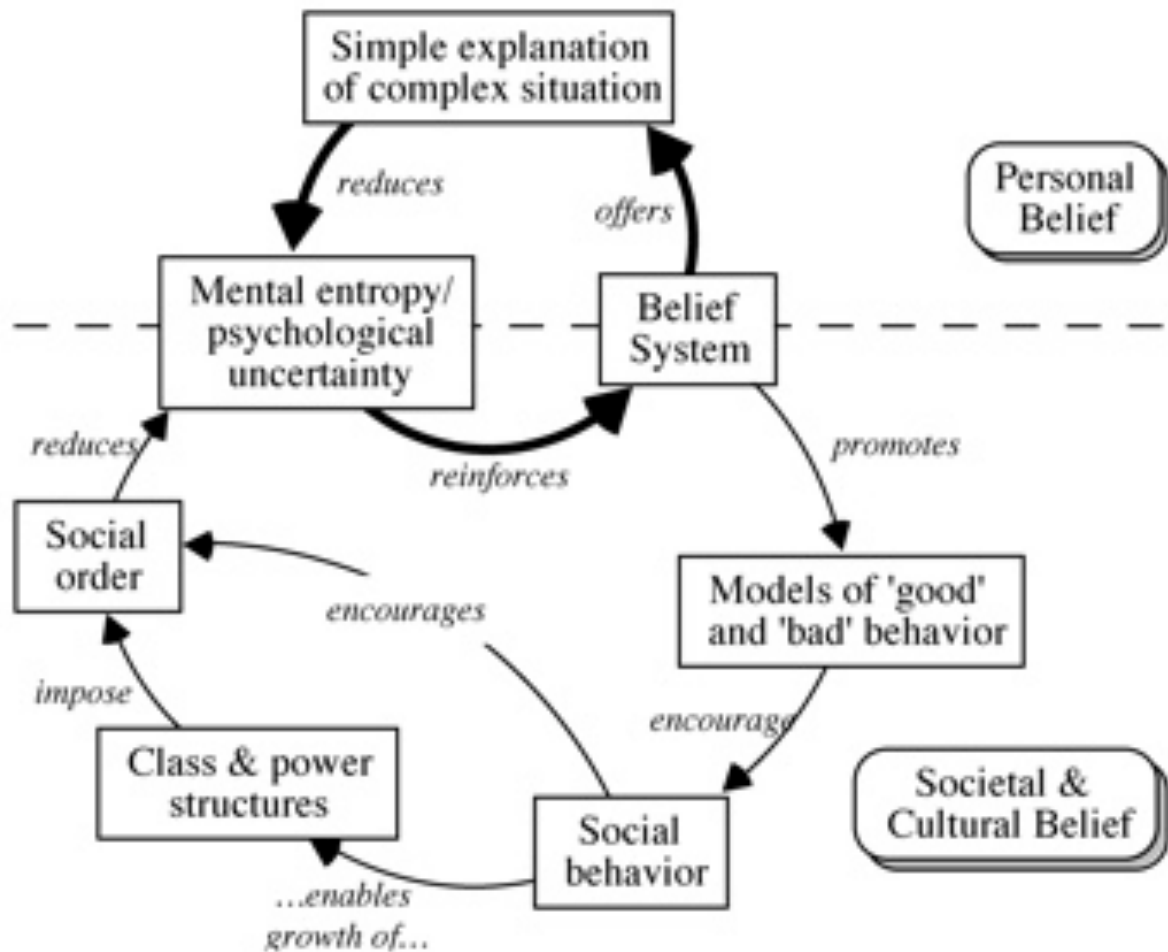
Simple explanation of complex situation

reduces

offers

Personal Belief

Mental entropy/ psychological uncertainty

Belief System

reduces

reinforces

promotes

Social order

encourages

Models of 'good' and 'bad' behavior

impose

encourage

Class & power structures

Social behavior

Societal & Cultural Belief

…enables growth of…